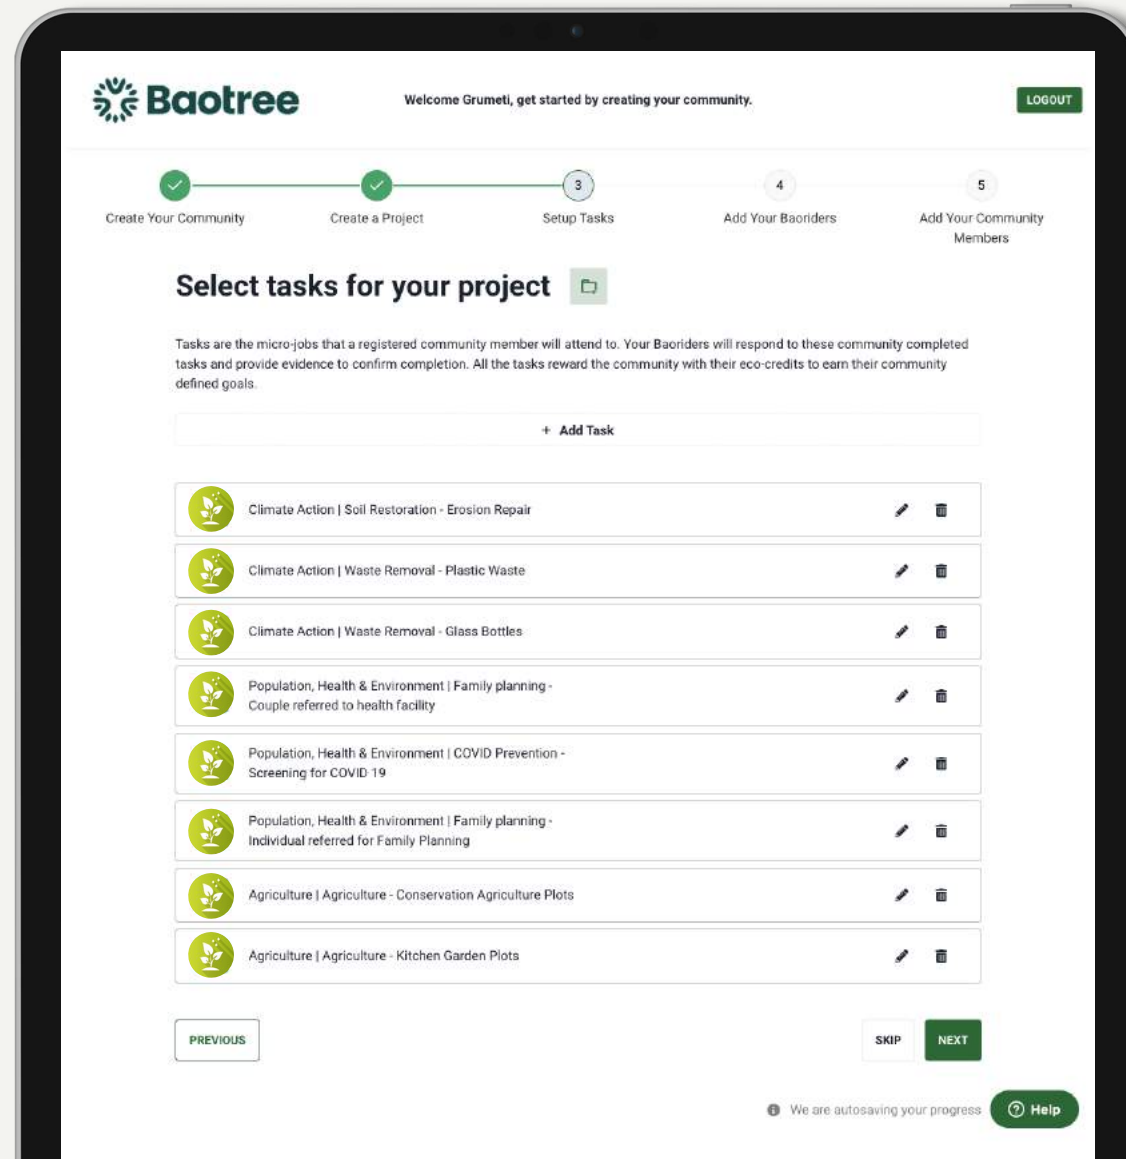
Baotree

Welcome Grumeti, get started by creating your community.

LOGOUT

Create Your Community

Create a Project

3
Setup Tasks

4
Add Your Baoriders

5
Add Your Community Members

Select tasks for your project

Tasks are the micro-jobs that a registered community member will attend to. Your Baoriders will respond to these community completed tasks and provide evidence to confirm completion. All the tasks reward the community with their eco-credits to earn their community defined goals.

+ Add Task

Climate Action | Soil Restoration - Erosion Repair

Climate Action | Waste Removal - Plastic Waste

Climate Action | Waste Removal - Glass Bottles

Population, Health & Environment | Family planning - Couple referred to health facility

Population, Health & Environment | COVID Prevention - Screening for COVID 19

Population, Health & Environment | Family planning - Individual referred for Family Planning

Agriculture | Agriculture - Conservation Agriculture Plots

Agriculture | Agriculture - Kitchen Garden Plots

PREVIOUS

SKIP

NEXT

We are autosaving your progress

Help